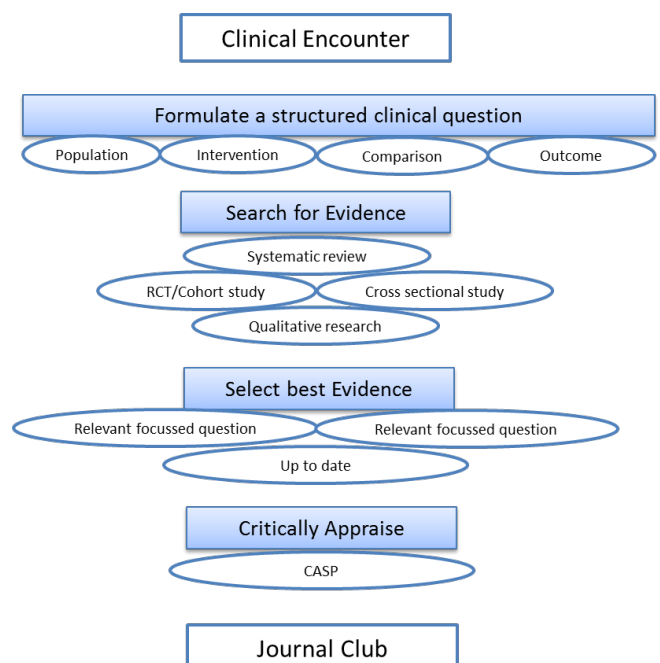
Clinical Encounter

Formulate a structured clinical question

Population

Intervention

Comparison

Outcome

Search for Evidence

Systematic review

RCT/Cohort study

Cross sectional study

Qualitative research

Select best Evidence

Relevant focussed question

Relevant focussed question

Up to date

Critically Appraise

CASP

Journal Club